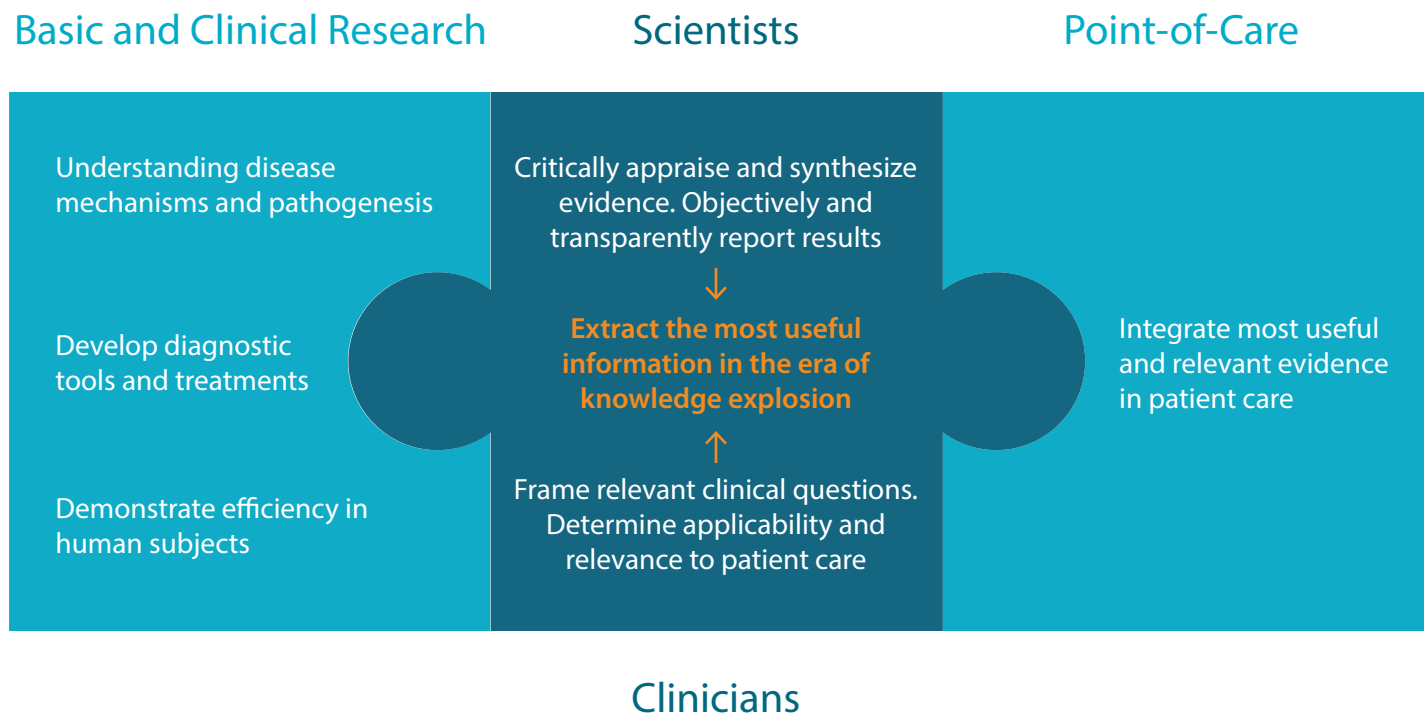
Basic and Clinical Research

Scientists

Point-of-Care

Understanding disease mechanisms and pathogenesis

Develop diagnostic tools and treatments

Demonstrate efficiency in human subjects

Critically appraise and synthesize evidence. Objectively and transparently report results

↓

Extract the most useful information in the era of knowledge explosion

↑

Frame relevant clinical questions. Determine applicability and relevance to patient care

Integrate most useful and relevant evidence in patient care

Clinicians